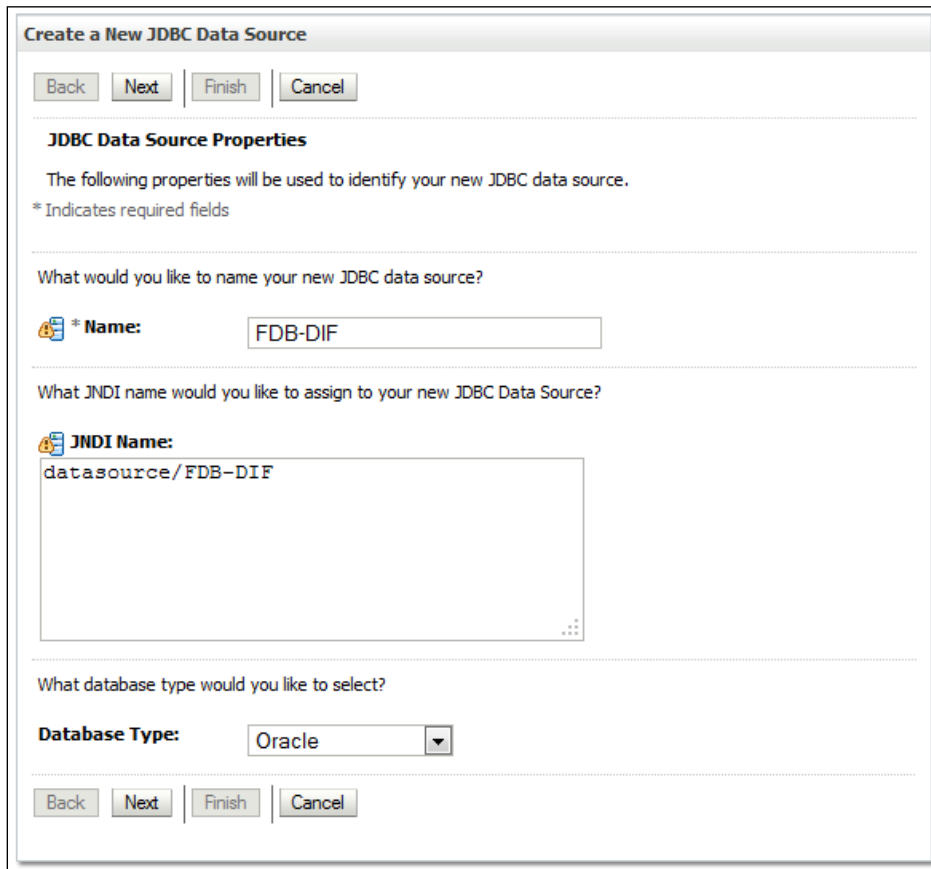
Create a New JDBC Data Source

Back Next Finish Cancel

JDBC Data Source Properties

The following properties will be used to identify your new JDBC data source.

* Indicates required fields

What would you like to name your new JDBC data source?

* Name: FDB-DIF

What JNDI name would you like to assign to your new JDBC Data Source?

JNDI Name:

datasource/FDB-DIF

What database type would you like to select?

Database Type: Oracle

Back Next Finish Cancel